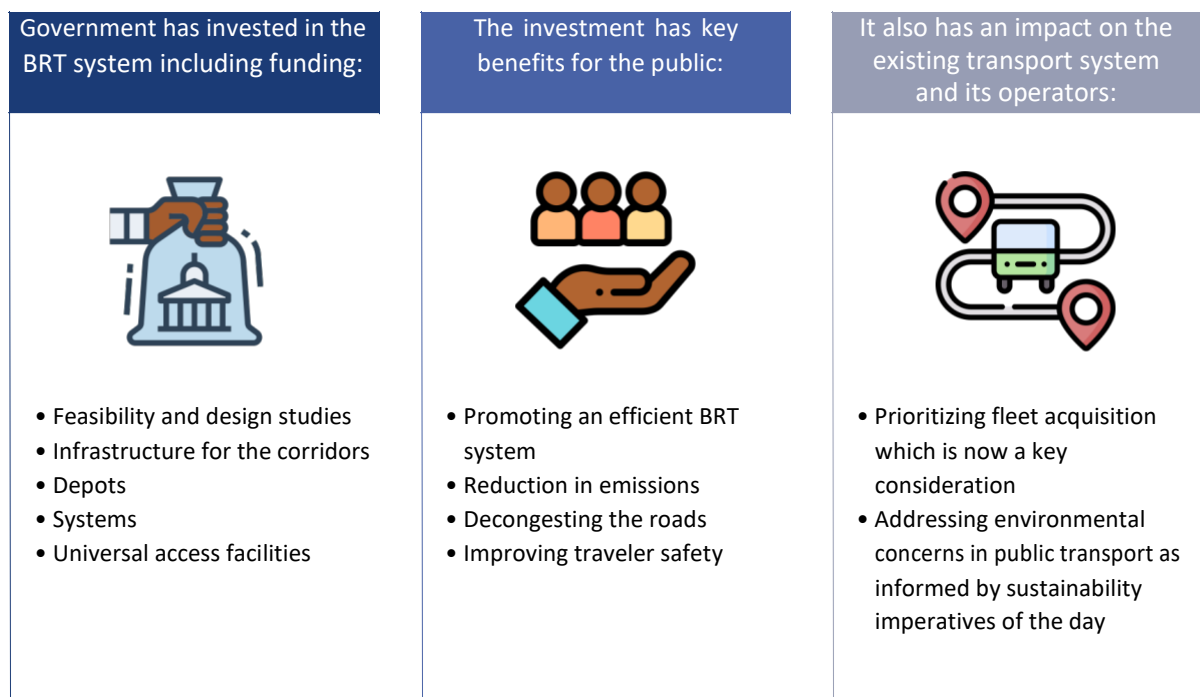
Government has invested in the BRT system including funding:

• Feasibility and design studies
• Infrastructure for the corridors
• Depots
• Systems
• Universal access facilities

The investment has key benefits for the public:

• Promoting an efficient BRT system
• Reduction in emissions
• Decongesting the roads
• Improving traveler safety

It also has an impact on the existing transport system and its operators:

• Prioritizing fleet acquisition which is now a key consideration
• Addressing environmental concerns in public transport as informed by sustainability imperatives of the day